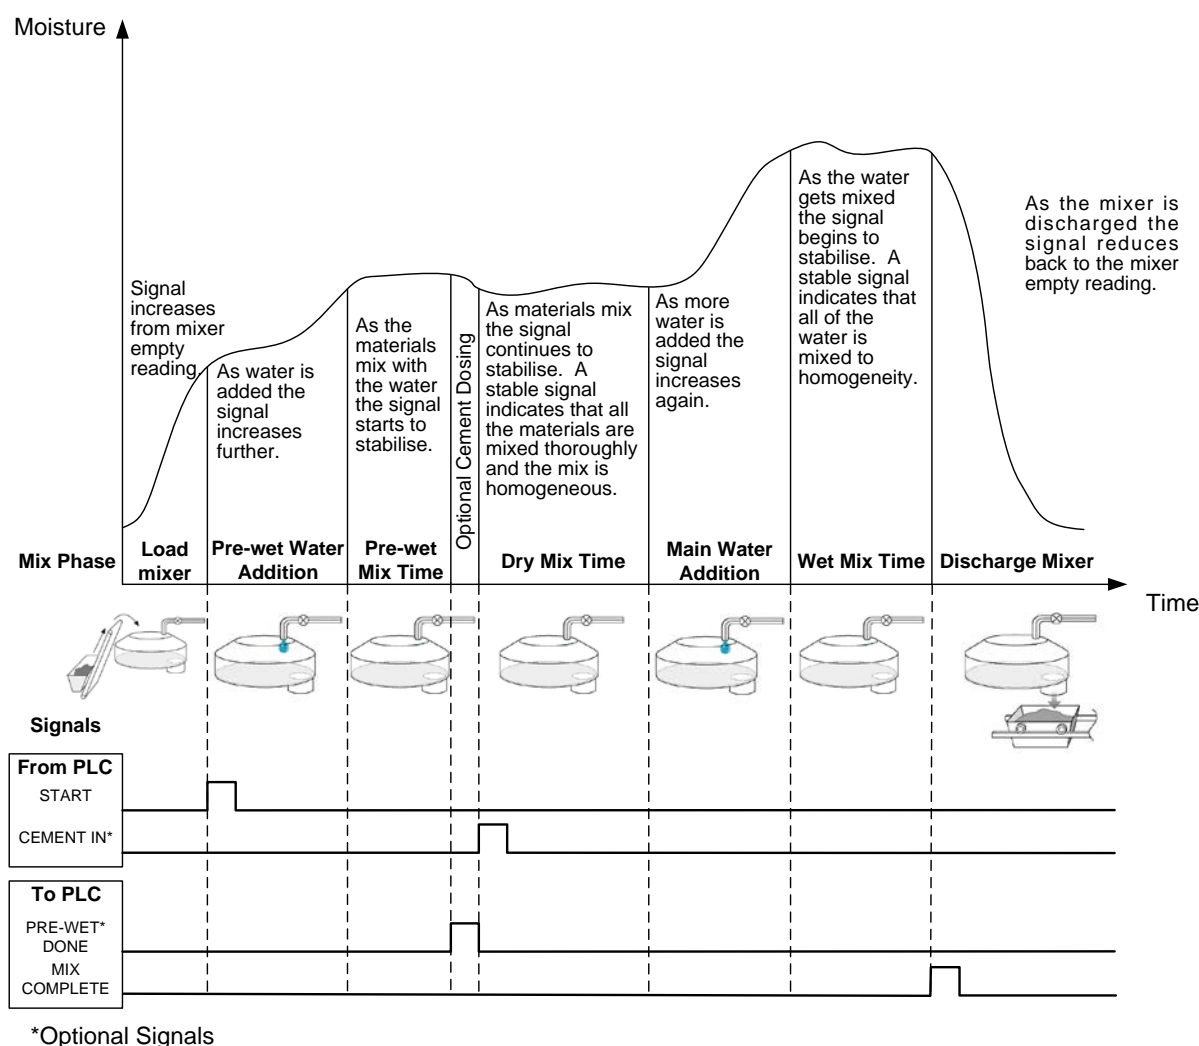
Moisture

Signal increases from mixer empty reading.

As water is added the signal increases further.

As the materials mix with the water the signal starts to stabilise.

Optional Cement Dosing

As materials mix the signal continues to stabilise. A stable signal indicates that all the materials are mixed thoroughly and the mix is homogeneous.

As more water is added the signal increases again.

As the water gets mixed the signal begins to stabilise. A stable signal indicates that all of the water is mixed to homogeneity.

As the mixer is discharged the signal reduces back to the mixer empty reading.

| Mix Phase | Load mixer | Pre-wet Water Addition | Pre-wet Mix Time | | Dry Mix Time | Main Water Addition | Wet Mix Time | Discharge Mixer |
|---|---|---|---|---|---|---|---|---|

Time

Signals

From PLC

START

CEMENT IN*

To PLC

PRE-WET* DONE

MIX COMPLETE

*Optional Signals